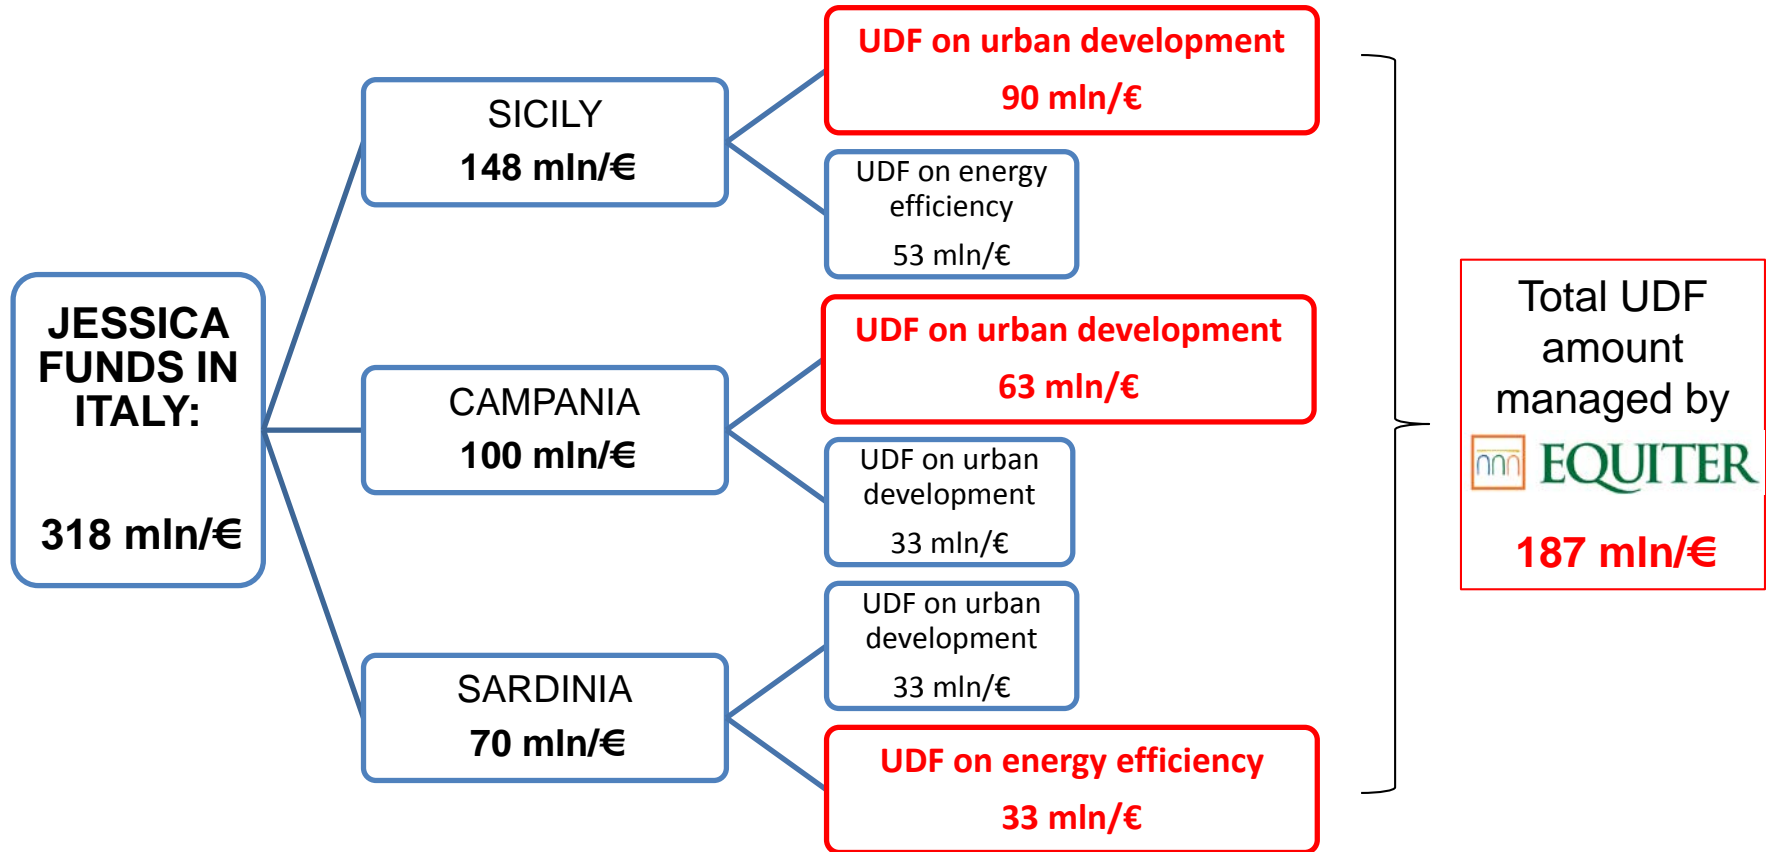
JESSICA FUNDS IN ITALY:

318 mln/€

SICILY
148 mln/€

UDF on urban development
90 mln/€

UDF on energy efficiency
53 mln/€

CAMPANIA
100 mln/€

UDF on urban development
63 mln/€

UDF on urban development
33 mln/€

SARDINIA
70 mln/€

UDF on urban development
33 mln/€

UDF on energy efficiency
33 mln/€

Total UDF amount managed by
EQUITER
187 mln/€